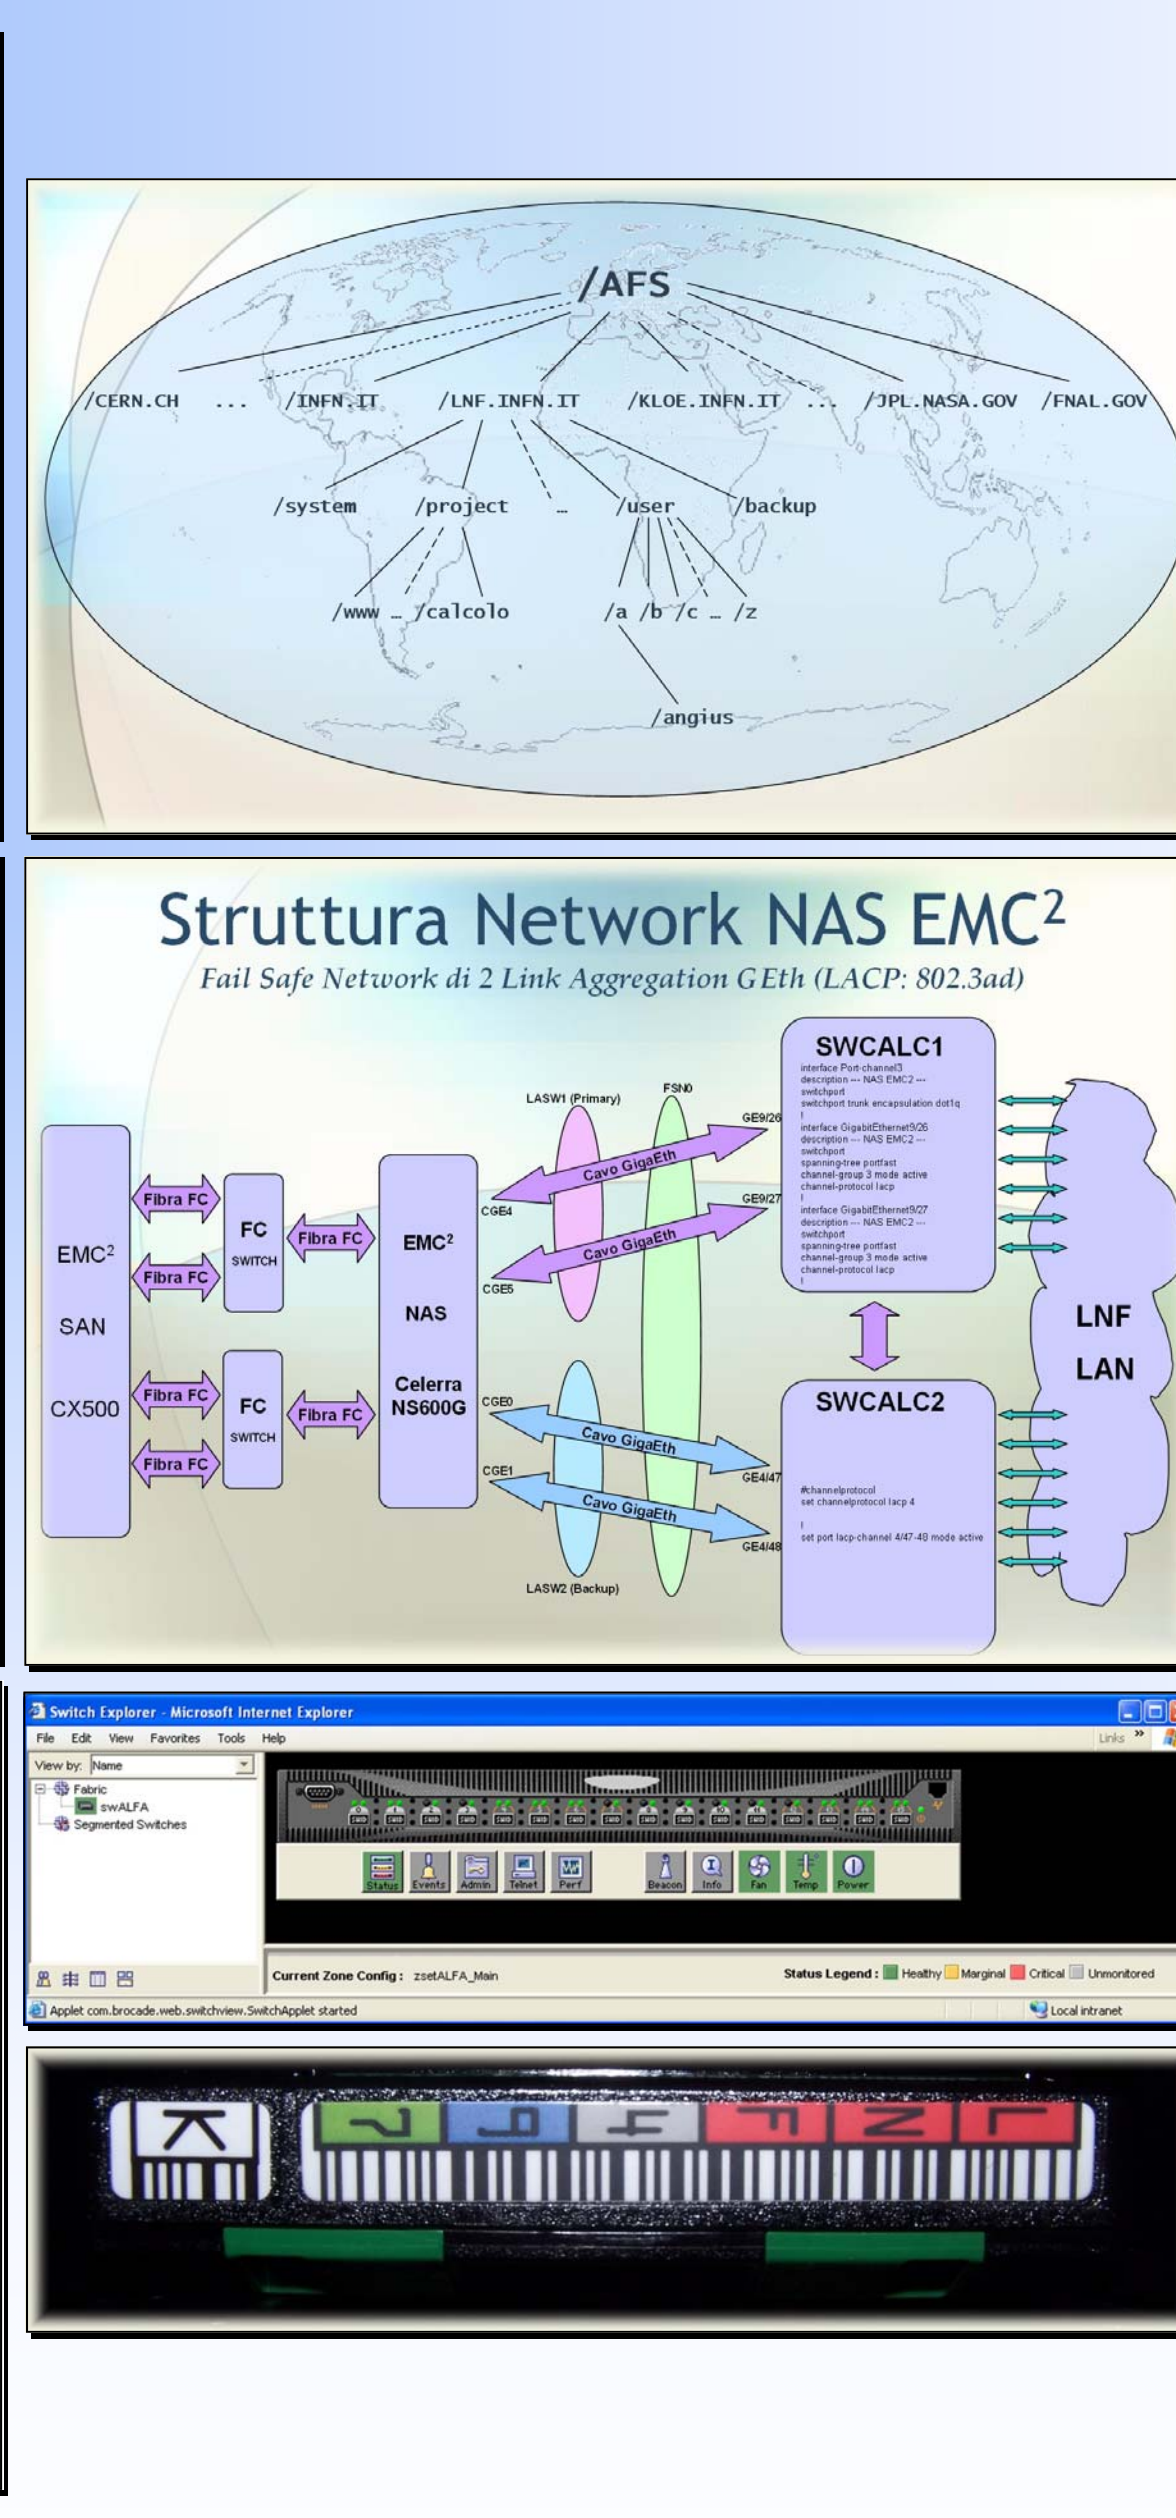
/AFS

/CERN.CH ... /INFN.IT /LNF.INFN.IT /KLOE.INFN.IT ... /JPL.NASA.GOV /FNAL.GOV

/system /project ... /user /backup

/www ... /calcolo /a /b /c ... /z

/angius

Struttura Network NAS EMC$^2$

Fail Safe Network di 2 Link Aggregation GEth (LACP: 802.3ad)

EMC$^2$ SAN CX500

Fibra FC
Fibra FC
Fibra FC
Fibra FC

FC SWITCH
FC SWITCH

Fibra FC
Fibra FC

EMC$^2$ NAS Celerra NS600G

CGE4
CGE5
CGE0
CGE1

LASW1 (Primary)
FSN0
LASW2 (Backup)

Cavo GigaEth
Cavo GigaEth
Cavo GigaEth
Cavo GigaEth

GE9/26
GE9/27
GE4/47
GE4/48

SWCALC1
interface Port-channel3
description --- NAS EMC2 ---
switchport
switchport trunk encapsulation dot1q
!
interface GigabitEthernet9/26
description --- NAS EMC2 ---
switchport
spanning-tree portfast
channel-group 3 mode active
channel-protocol lacp
!
interface GigabitEthernet9/27
description --- NAS EMC2 ---
switchport
spanning-tree portfast
channel-group 3 mode active
channel-protocol lacp
!

SWCALC2
#channelprotocol
set channelprotocol lacp 4
!
set port lacp-channel 4/47-48 mode active

LNF LAN

Switch Explorer - Microsoft Internet Explorer
File Edit View Favorites Tools Help
Links »
View by: Name
Fabric
swALFA
Segmented Switches
Status Events Admin Telnet Perf Beacon Info Fan Temp Power
Current Zone Config : zsetALFA_Main
Status Legend : Healthy Marginal Critical Unmonitored
Applet com.brocade.web.switchview.SwitchApplet started
Local intranet